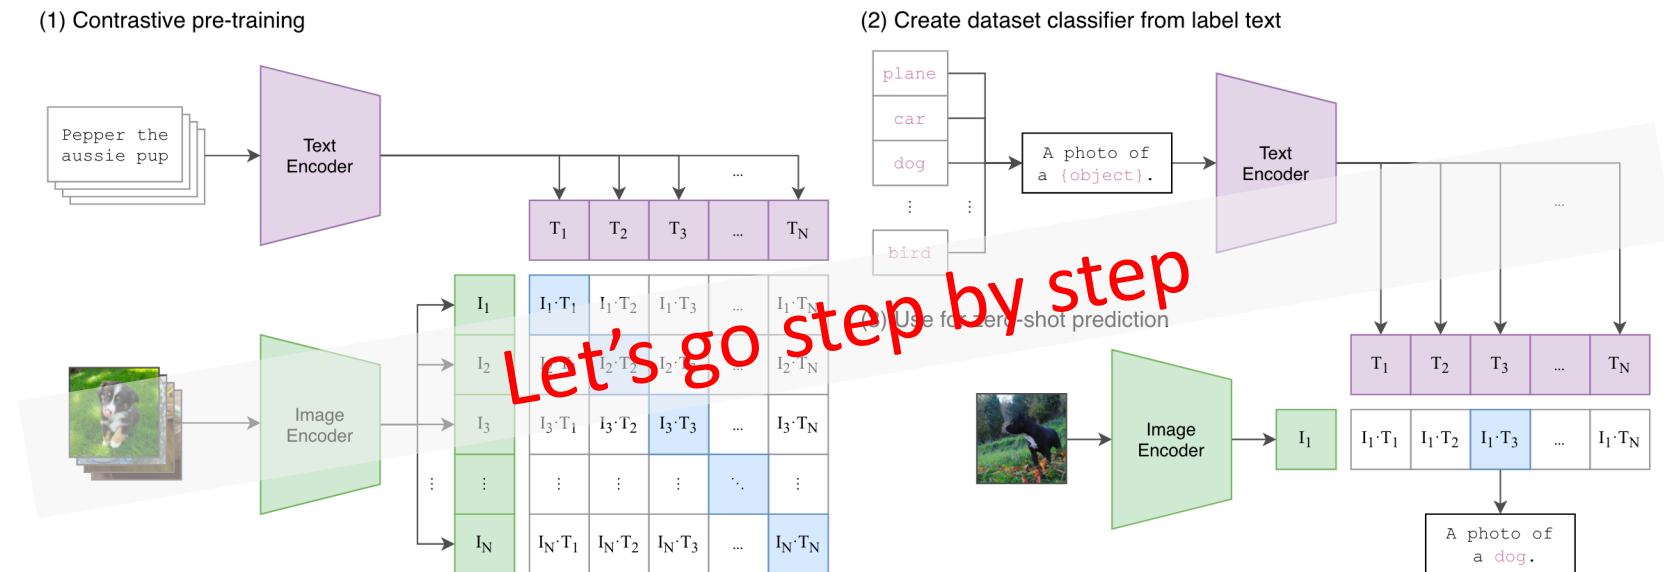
(1) Contrastive pre-training

Pepper the aussie pup

Text Encoder

Image Encoder

| | $T_1$ | $T_2$ | $T_3$ | ... | $T_N$ |
|---|---|---|---|---|---|
| $I_1$ | $I_1 \cdot T_1$ | $I_1 \cdot T_2$ | $I_1 \cdot T_3$ | ... | $I_1 \cdot T_N$ |
| $I_2$ | $I_2 \cdot T_1$ | $I_2 \cdot T_2$ | $I_2 \cdot T_3$ | ... | $I_2 \cdot T_N$ |
| $I_3$ | $I_3 \cdot T_1$ | $I_3 \cdot T_2$ | $I_3 \cdot T_3$ | ... | $I_3 \cdot T_N$ |
| $\vdots$ | $\vdots$ | $\vdots$ | $\vdots$ | $\ddots$ | $\vdots$ |
| $I_N$ | $I_N \cdot T_1$ | $I_N \cdot T_2$ | $I_N \cdot T_3$ | ... | $I_N \cdot T_N$ |

(2) Create dataset classifier from label text

plane
car
dog
⋮
bird

A photo of a {object}.

Text Encoder

(3) Use for zero-shot prediction

Image Encoder

$I_1$

| $T_1$ | $T_2$ | $T_3$ | ... | $T_N$ |
|---|---|---|---|---|
| $I_1 \cdot T_1$ | $I_1 \cdot T_2$ | $I_1 \cdot T_3$ | ... | $I_1 \cdot T_N$ |

A photo of a dog.

Let’s go step by step